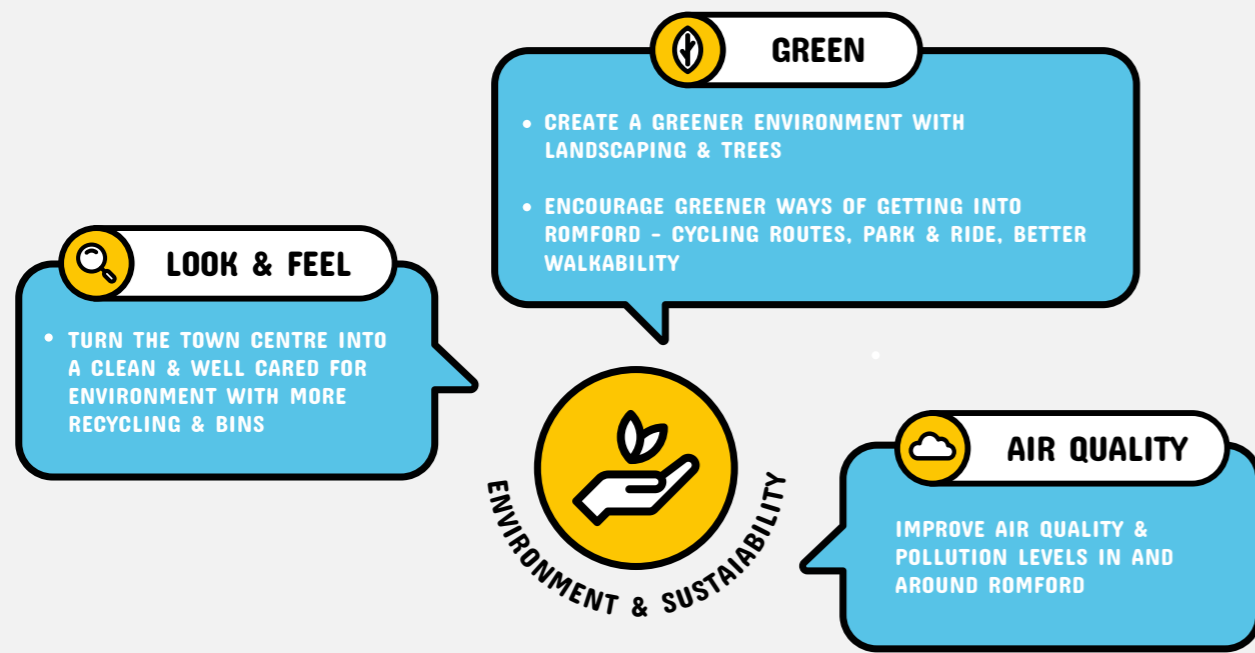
GREEN

• CREATE A GREENER ENVIRONMENT WITH LANDSCAPING & TREES

• ENCOURAGE GREENER WAYS OF GETTING INTO ROMFORD - CYCLING ROUTES, PARK & RIDE, BETTER WALKABILITY

LOOK & FEEL

• TURN THE TOWN CENTRE INTO A CLEAN & WELL CARED FOR ENVIRONMENT WITH MORE RECYCLING & BINS

ENVIRONMENT & SUSTAIABILITY

AIR QUALITY

IMPROVE AIR QUALITY & POLLUTION LEVELS IN AND AROUND ROMFORD